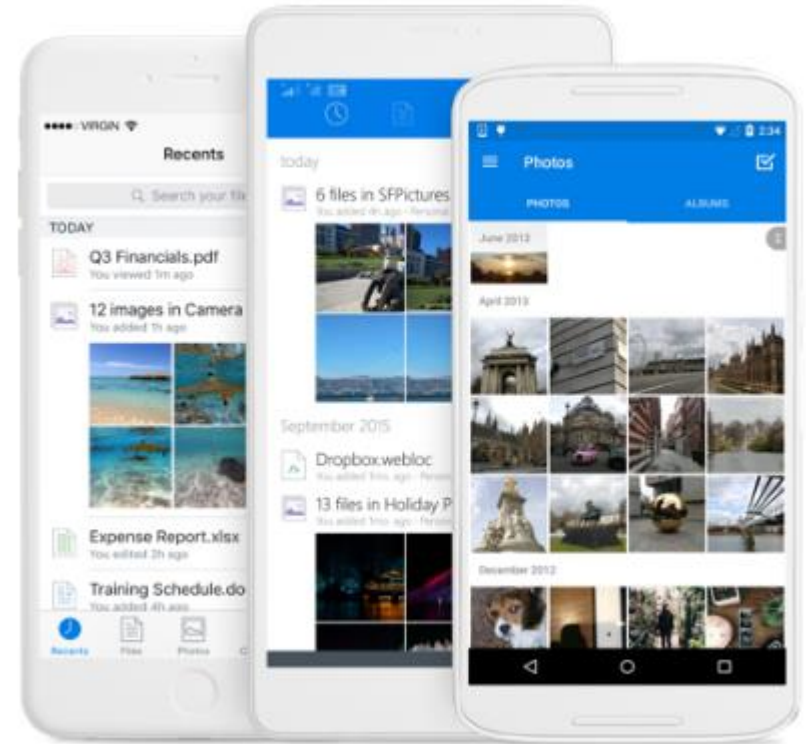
●●●●○ VIRGIN

Recents

Search your fil

TODAY

Q3 Financials.pdf
You viewed 1m ago

12 images in Camera
You added 1h ago

Expense Report.xlsx
You edited 2h ago

Training Schedule.do
You added 4h ago

Recents Files Photos

today

6 files in SFPictures
You added 4h ago · Personal

September 2015

Dropbox.webloc
You added 1mo ago · Personal

13 files in Holiday P
You added 1mo ago · Personal

2:34

Photos

PHOTOS ALBUMS

June 2013

April 2013

December 2012